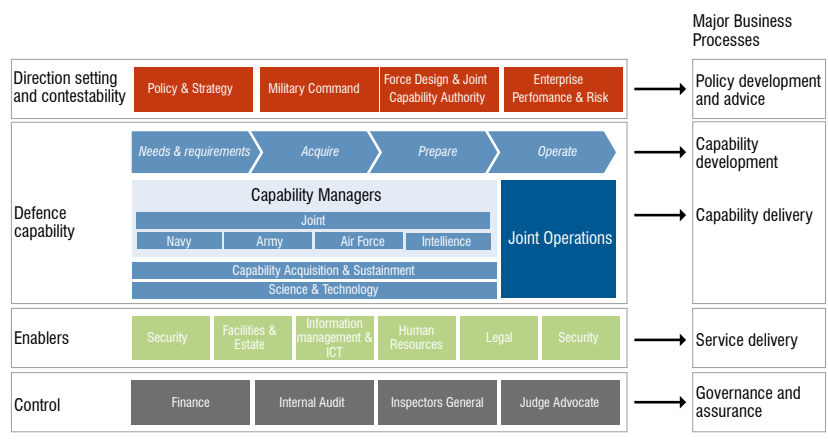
Major Business Processes

Direction setting and contestability

Policy & Strategy

Military Command

Force Design & Joint Capability Authority

Enterprise Perfomance & Risk

Policy development and advice

Defence capability

Needs & requirements

Acquire

Prepare

Operate

Capability development

Capability Managers

Joint

Navy

Army

Air Force

Intellience

Joint Operations

Capability delivery

Capability Acquisition & Sustainment

Science & Technology

Enablers

Security

Facilities & Estate

Information management & ICT

Human Resources

Legal

Security

Service delivery

Control

Finance

Internal Audit

Inspectors General

Judge Advocate

Governance and assurance